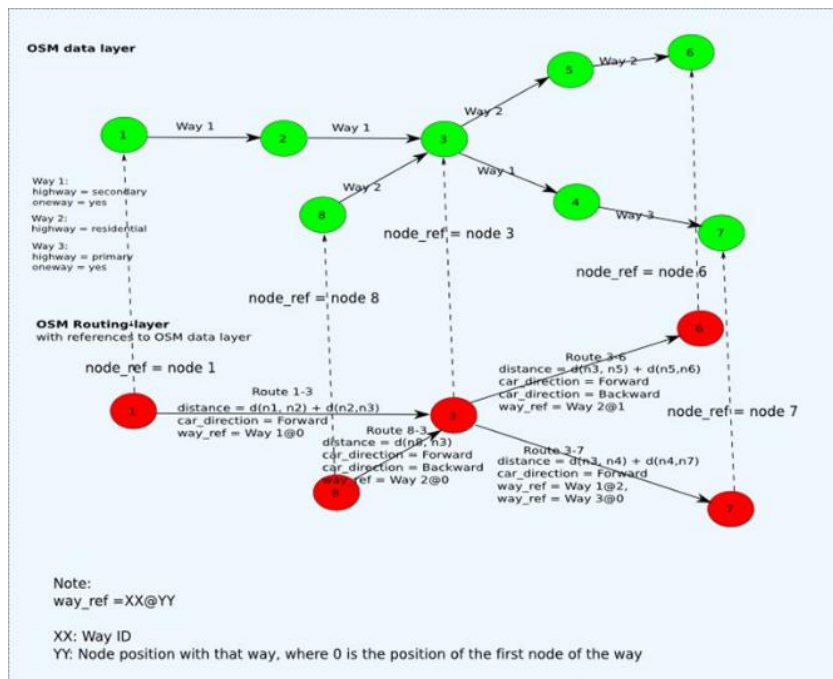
OSM data layer

1
Way 1
2
Way 1
3
Way 2
5
Way 2
6
Way 1
4
Way 3
7
Way 2
8

Way 1:
highway = secondary
oneway = yes

Way 2:
highway = residential

Way 3:
highway = primary
oneway = yes

node_ref = node 3
node_ref = node 6
node_ref = node 8

OSM Routing layer
with references to OSM data layer

node_ref = node 1

6
Route 3-6
distance = d(n3, n5) + d(n5,n6)
car_direction = Forward
car_direction = Backward
way_ref = Way 2@1

node_ref = node 7

1
Route 1-3
distance = d(n1, n2) + d(n2,n3)
car_direction = Forward
way_ref = Way 1@0

3
Route 8-3
distance = d(n8, n3)
car_direction = Forward
car_direction = Backward
way_ref = Way 2@0
8

Route 3-7
distance = d(n3, n4) + d(n4,n7)
car_direction = Forward
way_ref = Way 1@2,
way_ref = Way 3@0
7

Note:
way_ref =XX@YY

XX: Way ID
YY: Node position with that way, where 0 is the position of the first node of the way